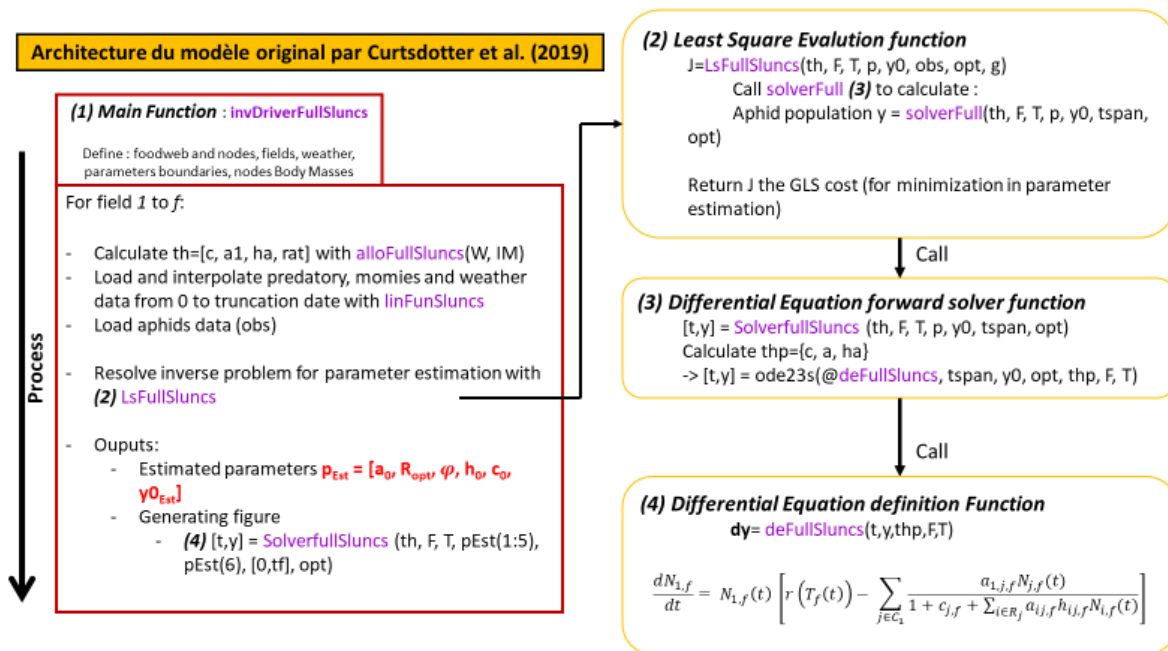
Architecture du modèle original par Curtsdotter et al. (2019)

(1) Main Function : invDriverFullSluncs

Define : foodweb and nodes, fields, weather, parameters boundaries, nodes Body Masses

Process

For field 1 to f:

- Calculate th=[c, a1, ha, rat] with alloFullSluncs(W, IM)
- Load and interpolate predatory, momies and weather data from 0 to truncation date with linFunSluncs
- Load aphids data (obs)

- Resolve inverse problem for parameter estimation with (2) LsFullSluncs

- Ouputs:
  - Estimated parameters $p_{Est}$ = [$a_0$, $R_{opt}$, $\varphi$, $h_0$, $c_0$, $y0_{Est}$]
  - Generating figure
    - (4) [t,y] = SolverfullSluncs (th, F, T, pEst(1:5), pEst(6), [0,tf], opt)

(2) Least Square Evalution function

J=LsFullSluncs(th, F, T, p, y0, obs, opt, g)
Call solverFull (3) to calculate :
Aphid population y = solverFull(th, F, T, p, y0, tspan, opt)

Return J the GLS cost (for minimization in parameter estimation)

Call

(3) Differential Equation forward solver function

[t,y] = SolverfullSluncs (th, F, T, p, y0, tspan, opt)
Calculate thp={c, a, ha}
-> [t,y] = ode23s(@deFullSluncs, tspan, y0, opt, thp, F, T)

Call

(4) Differential Equation definition Function

dy= deFullSluncs(t,y,thp,F,T)

$\frac{dN_{1,f}}{dt} = N_{1,f}(t)\left[r\left(T_f(t)\right) - \sum_{j\in C_1} \frac{a_{1,j,f}N_{j,f}(t)}{1 + c_{j,f} + \sum_{i\in R_j} a_{ij,f}h_{ij,f}N_{i,f}(t)}\right]$